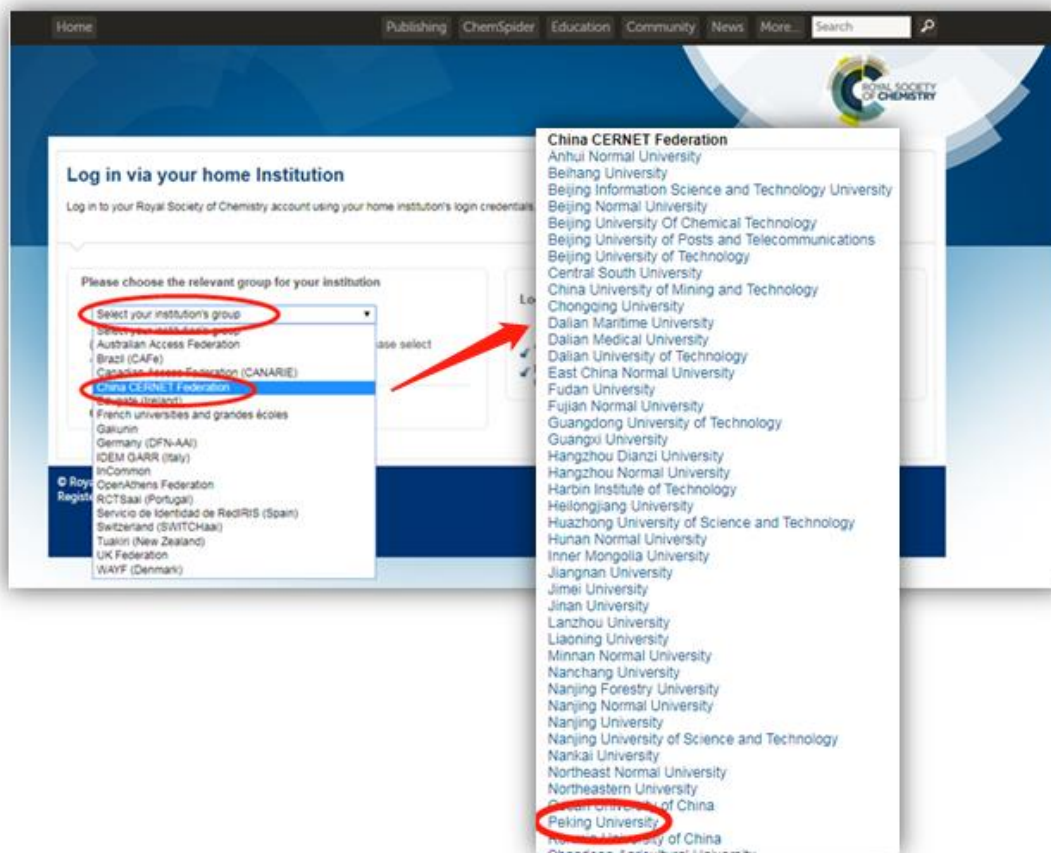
Home

Publishing ChemSpider Education Community News More... Search

ROYAL SOCIETY OF CHEMISTRY

Log in via your home Institution

Log in to your Royal Society of Chemistry account using your home institution's login credentials.

Please choose the relevant group for your institution

Select your institution's group

Select your institution's group
Australian Access Federation
Brazil (CAFe)
Canadian Access Federation (CANARIE)
China CERNET Federation
Edugate (Ireland)
French universities and grandes écoles
Gakunin
Germany (DFN-AAI)
IDEM GARR (Italy)
InCommon
OpenAthens Federation
RCTSaai (Portugal)
Servicio de Identidad de RedIRIS (Spain)
Switzerland (SWITCHaai)
Tuakiri (New Zealand)
UK Federation
WAYF (Denmark)

ase select

Lo

© Roy
Regis

China CERNET Federation
Anhui Normal University
Beihang University
Beijing Information Science and Technology University
Beijing Normal University
Beijing University Of Chemical Technology
Beijing University of Posts and Telecommunications
Beijing University of Technology
Central South University
China University of Mining and Technology
Chongqing University
Dalian Maritime University
Dalian Medical University
Dalian University of Technology
East China Normal University
Fudan University
Fujian Normal University
Guangdong University of Technology
Guangxi University
Hangzhou Dianzi University
Hangzhou Normal University
Harbin Institute of Technology
Heilongjiang University
Huazhong University of Science and Technology
Hunan Normal University
Inner Mongolia University
Jiangnan University
Jimei University
Jinan University
Lanzhou University
Liaoning University
Minnan Normal University
Nanchang University
Nanjing Forestry University
Nanjing Normal University
Nanjing University
Nanjing University of Science and Technology
Nankai University
Northeast Normal University
Northeastern University
Ocean University of China
Peking University
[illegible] University of China
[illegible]